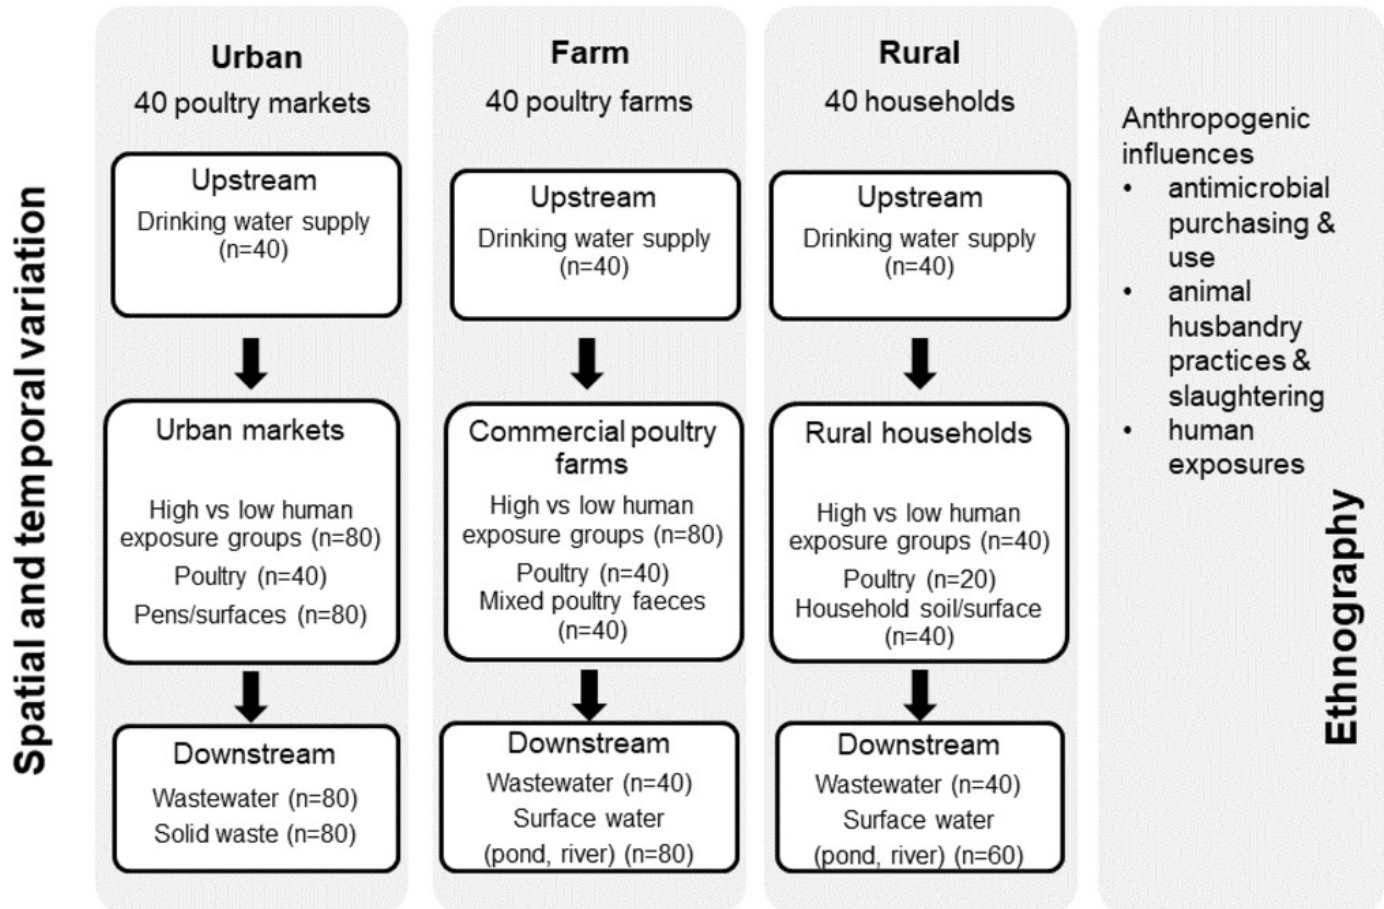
Spatial and temporal variation

Urban
40 poultry markets

Upstream
Drinking water supply (n=40)

Urban markets

High vs low human exposure groups (n=80)
Poultry (n=40)
Pens/surfaces (n=80)

Downstream
Wastewater (n=80)
Solid waste (n=80)

Farm
40 poultry farms

Upstream
Drinking water supply (n=40)

Commercial poultry farms
High vs low human exposure groups (n=80)
Poultry (n=40)
Mixed poultry faeces (n=40)

Downstream
Wastewater (n=40)
Surface water (pond, river) (n=80)

Rural
40 households

Upstream
Drinking water supply (n=40)

Rural households

High vs low human exposure groups (n=40)
Poultry (n=20)
Household soil/surface (n=40)

Downstream
Wastewater (n=40)
Surface water (pond, river) (n=60)

Anthropogenic influences
• antimicrobial purchasing & use
• animal husbandry practices & slaughtering
• human exposures

Ethnography